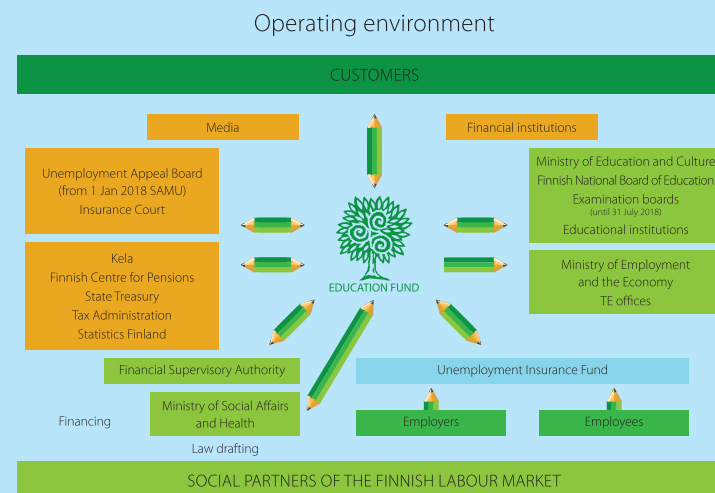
Operating environment

CUSTOMERS

Media

Financial institutions

Unemployment Appeal Board
(from 1 Jan 2018 SAMU)
Insurance Court

Ministry of Education and Culture
Finnish National Board of Education
Examination boards
(until 31 July 2018)
Educational institutions

EDUCATION FUND

Kela
Finnish Centre for Pensions
State Treasury
Tax Administration
Statistics Finland

Ministry of Employment
and the Economy
TE offices

Financial Supervisory Authority

Unemployment Insurance Fund

Financing

Ministry of Social Affairs
and Health

Employers

Employees

Law drafting

SOCIAL PARTNERS OF THE FINNISH LABOUR MARKET